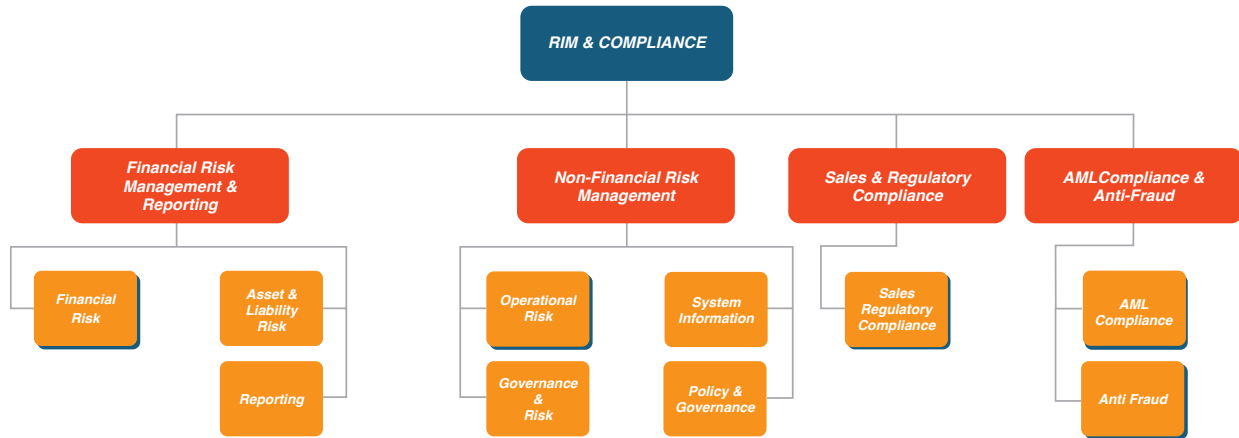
RIM & COMPLIANCE

Financial Risk Management & Reporting

Financial Risk

Asset & Liability Risk

Reporting

Non-Financial Risk Management

Operational Risk

Governance & Risk

System Information

Policy & Governance

Sales & Regulatory Compliance

Sales Regulatory Compliance

AMLCompliance & Anti-Fraud

AML Compliance

Anti Fraud